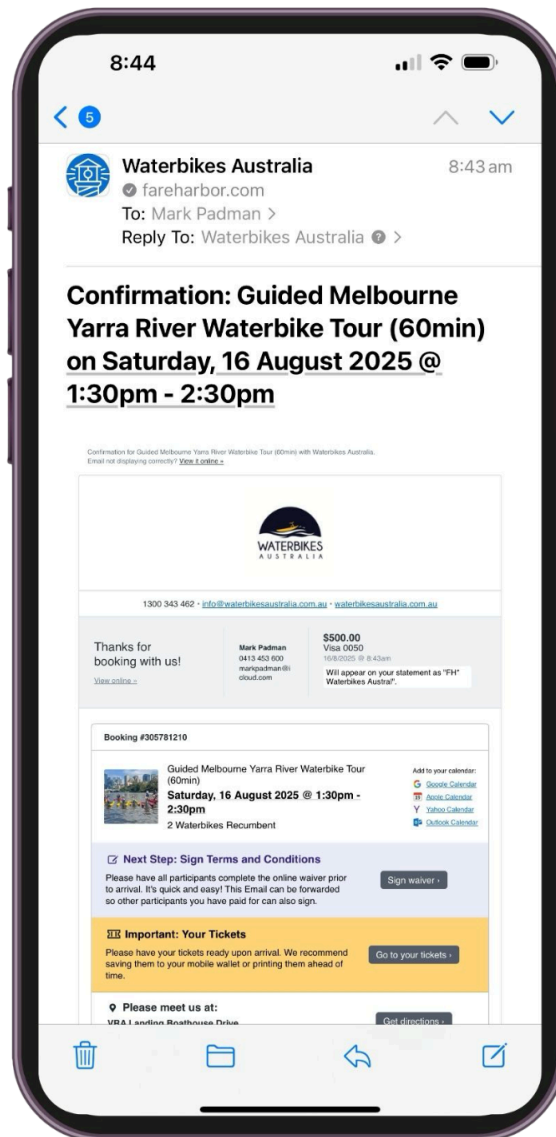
8:44

5

Waterbikes Australia
8:43 am
fareharbor.com
To: Mark Padman >
Reply To: Waterbikes Australia >

Confirmation: Guided Melbourne Yarra River Waterbike Tour (60min) on Saturday, 16 August 2025 @ 1:30pm - 2:30pm

Confirmation for Guided Melbourne Yarra River Waterbike Tour (60min) with Waterbikes Australia. Email not displaying correctly? View it online »

WATERBIKES AUSTRALIA

1300 343 462 · info@waterbikesaustralia.com.au · waterbikesaustralia.com.au

Thanks for booking with us!
View online »

Mark Padman
0413 453 600
markpadman@icloud.com

$500.00
Visa 0050
16/8/2025 @ 8:43am
Will appear on your statement as "FH* Waterbikes Austral".

Booking #305781210

Guided Melbourne Yarra River Waterbike Tour (60min)
Saturday, 16 August 2025 @ 1:30pm - 2:30pm
2 Waterbikes Recumbent

Add to your calendar:
Google Calendar
Apple Calendar
Yahoo Calendar
Outlook Calendar

Next Step: Sign Terms and Conditions
Please have all participants complete the online waiver prior to arrival. It's quick and easy! This Email can be forwarded so other participants you have paid for can also sign.
Sign waiver ›

Important: Your Tickets
Please have your tickets ready upon arrival. We recommend saving them to your mobile wallet or printing them ahead of time.
Go to your tickets ›

Please meet us at:
VRA Landing Boathouse Drive
Get directions ›